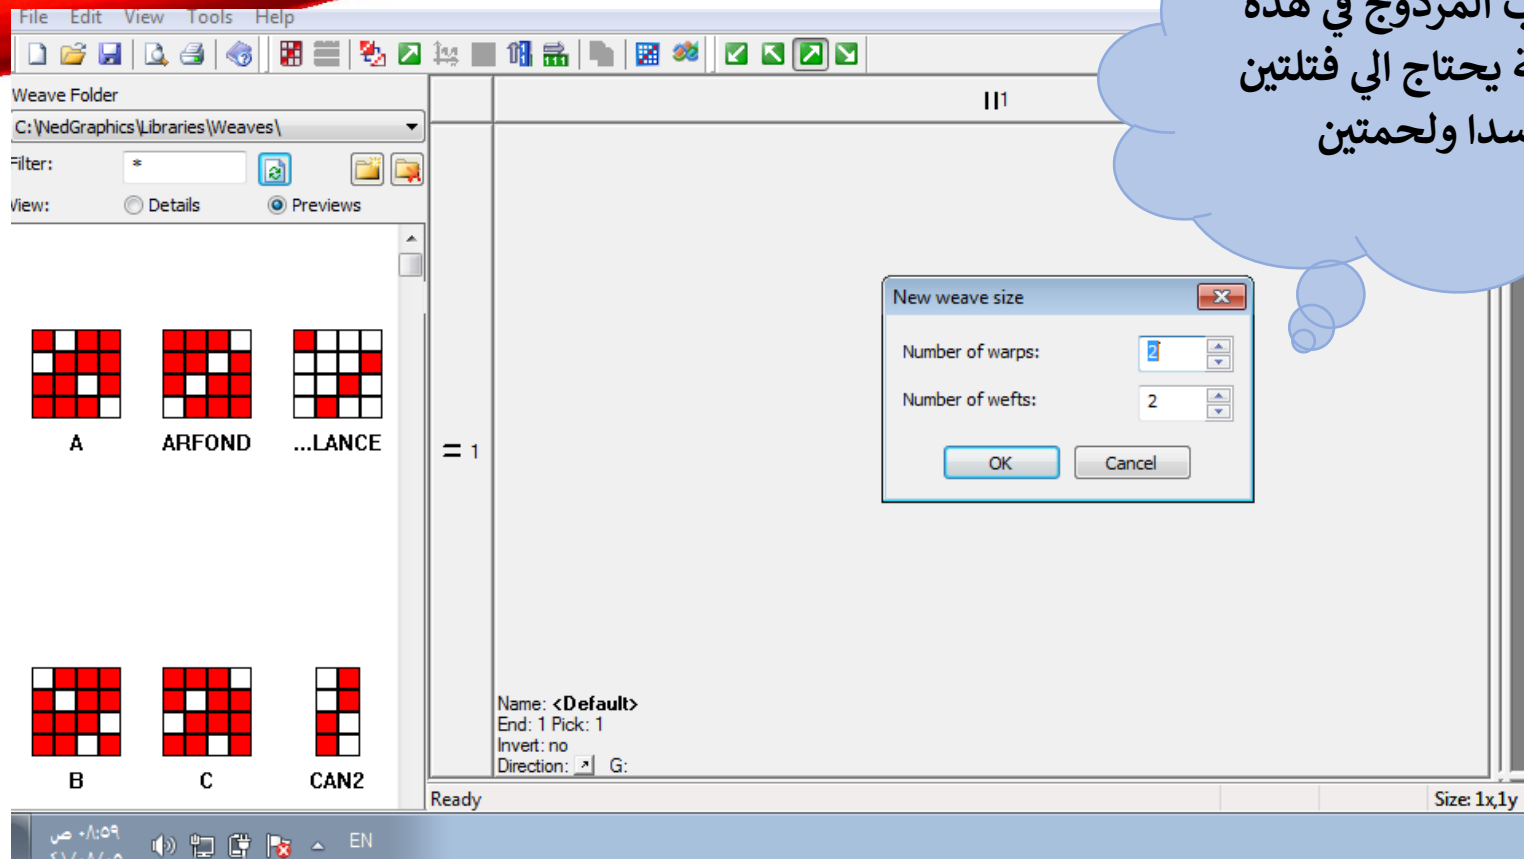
File Edit View Tools Help

Weave Folder
C:\NedGraphics\Libraries\Weaves\
Filter: *
View: Details Previews

A ARFOND ...LANCE

B C CAN2

||1

= 1

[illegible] المزدوج في هذه
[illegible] يحتاج الي فتلتين
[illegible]سدا ولحمتين

New weave size
Number of warps: 2
Number of wefts: 2
OK Cancel

Name: <Default>
End: 1 Pick: 1
Invert: no
Direction: G:

Ready
Size: 1x,1y

٠٨:٥٩ ص
EN